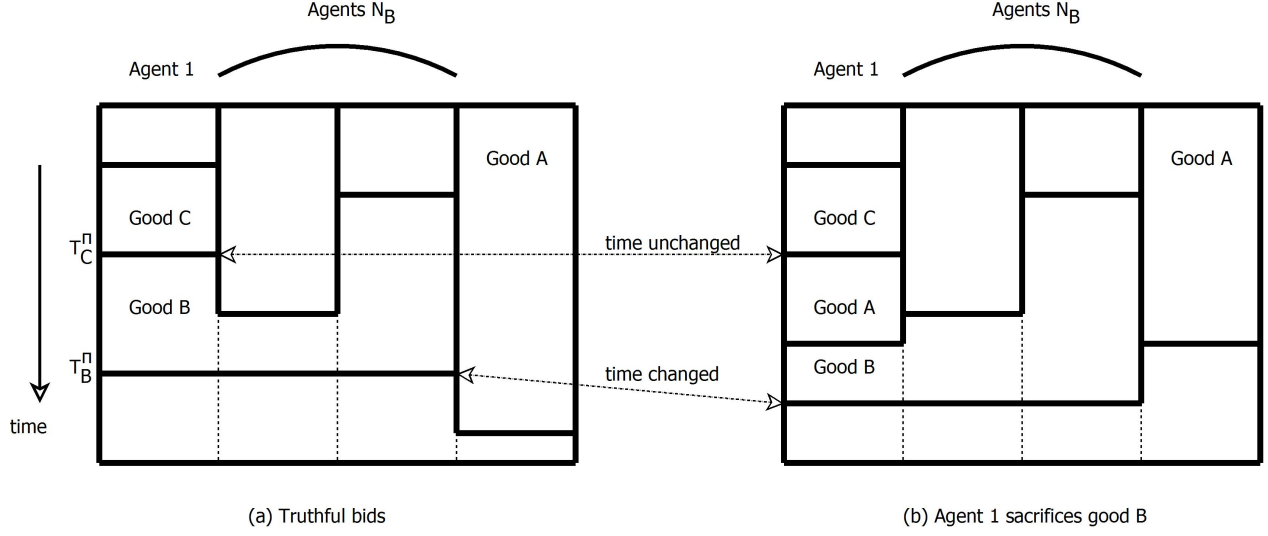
Agents $N_B$

Agent 1

Good A

Good C

$T_C^\Pi$

Good B

$T_B^\Pi$

time

time unchanged

time changed

Agents $N_B$

Agent 1

Good A

Good C

Good A

Good B

(a) Truthful bids

(b) Agent 1 sacrifices good B